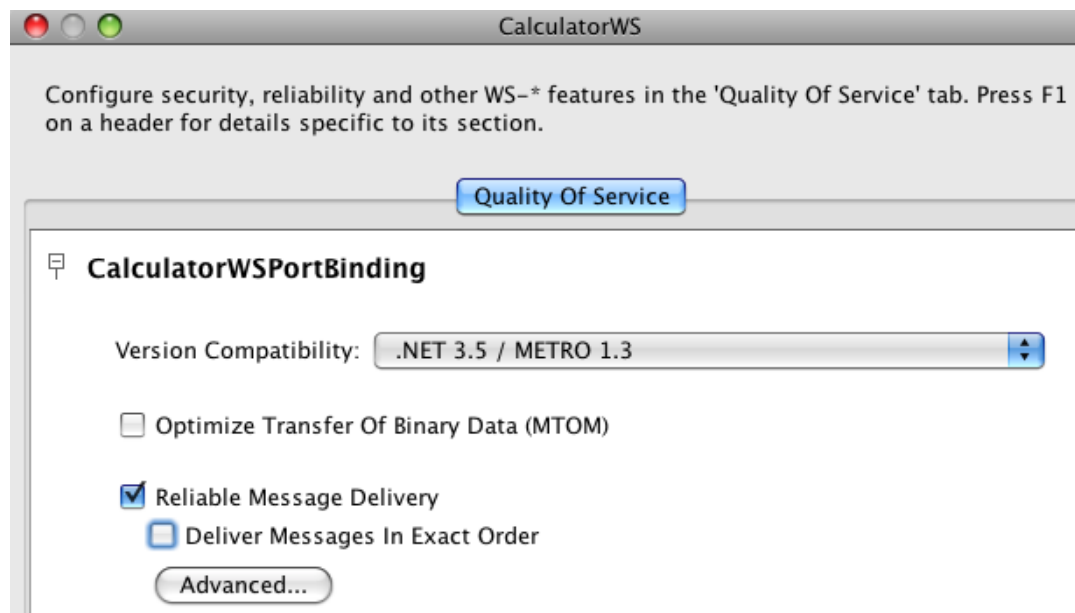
CalculatorWS

Configure security, reliability and other WS-* features in the 'Quality Of Service' tab. Press F1 on a header for details specific to its section.

Quality Of Service

CalculatorWSPortBinding

Version Compatibility: .NET 3.5 / METRO 1.3

Optimize Transfer Of Binary Data (MTOM)

Reliable Message Delivery

Deliver Messages In Exact Order

Advanced...